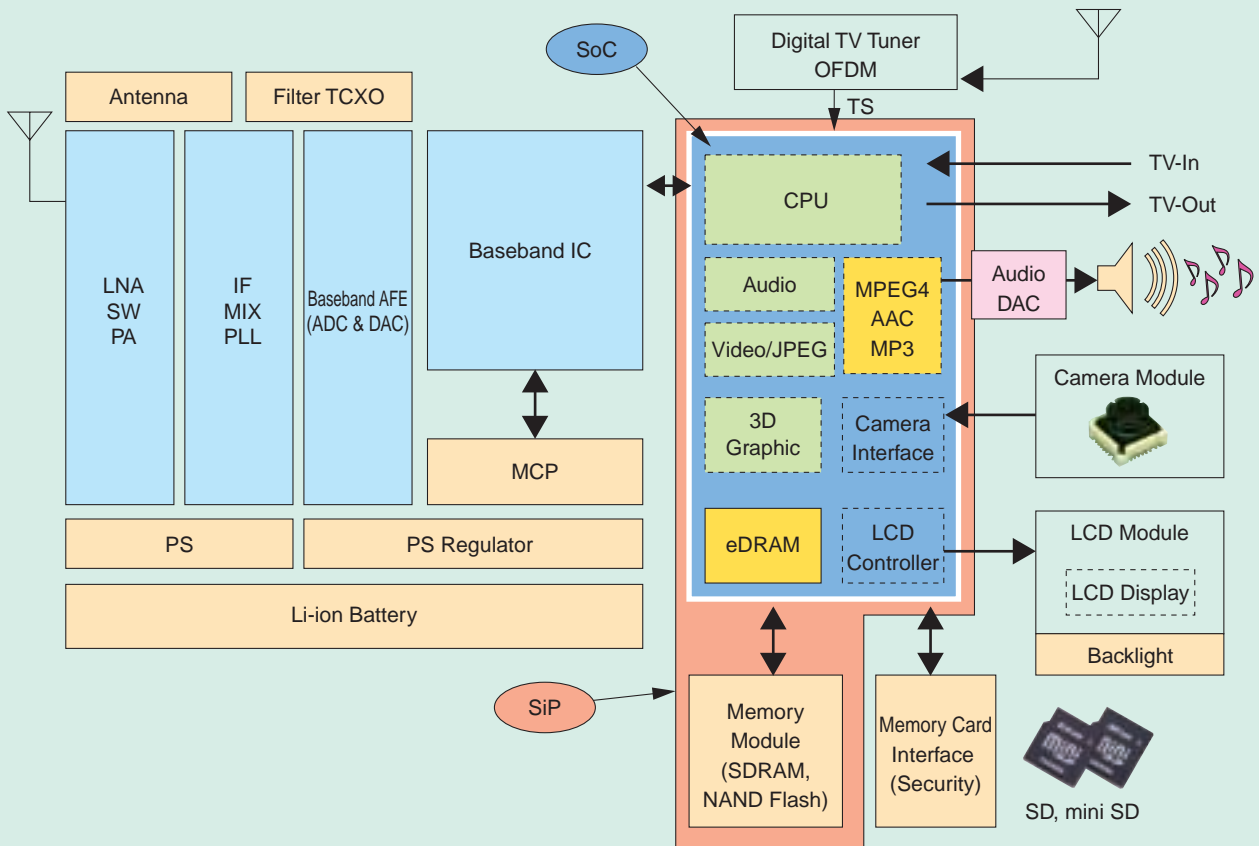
Antenna
Filter TCXO
LNA
SW
PA
IF
MIX
PLL
Baseband AFE
(ADC & DAC)
Baseband IC
MCP
PS
PS Regulator
Li-ion Battery
SoC
Digital TV Tuner
OFDM
TS
CPU
TV-In
TV-Out
Audio
MPEG4
AAC
MP3
Audio
DAC
Video/JPEG
3D
Graphic
Camera
Interface
Camera Module
eDRAM
LCD
Controller
LCD Module
LCD Display
Backlight
SiP
Memory
Module
(SDRAM,
NAND Flash)
Memory Card
Interface
(Security)
SD, mini SD